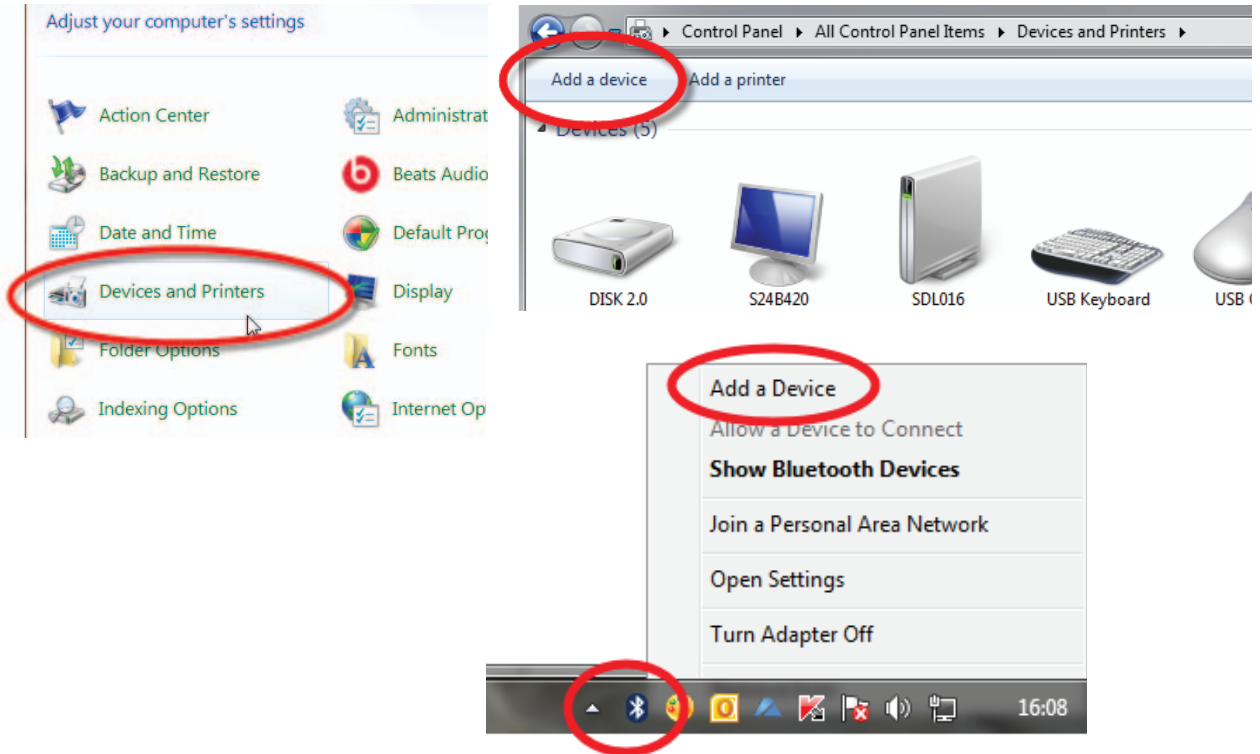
Adjust your computer's settings

Action Center
Administrat
Backup and Restore
Beats Audio
Date and Time
Default Prog
Devices and Printers
Display
Folder Options
Fonts
Indexing Options
Internet Op

Control Panel ▸ All Control Panel Items ▸ Devices and Printers ▸

Add a device
Add a printer

Devices (5)

DISK 2.0
S24B420
SDL016
USB Keyboard
USB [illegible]

Add a Device
Allow a Device to Connect
Show Bluetooth Devices
Join a Personal Area Network
Open Settings
Turn Adapter Off

16:08